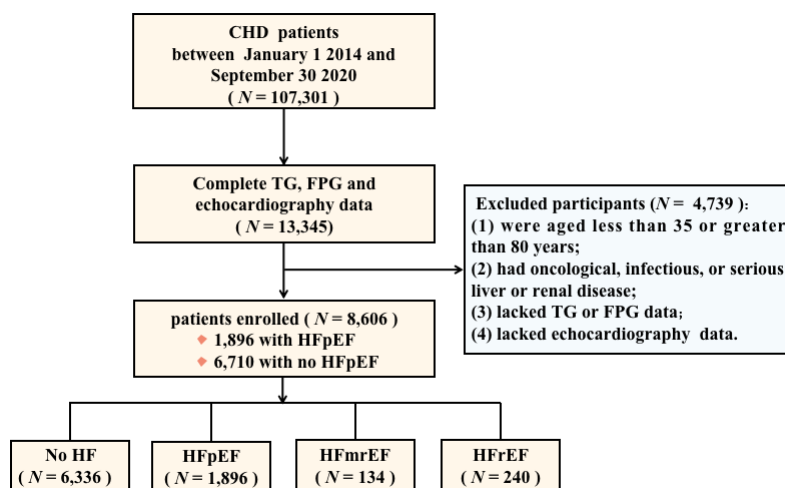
CHD patients
between January 1 2014 and
September 30 2020
( $N$ = 107,301 )

Complete TG, FPG and
echocardiography data
( $N$ = 13,345)

Excluded participants ($N$ = 4,739 ):
(1) were aged less than 35 or greater than 80 years;
(2) had oncological, infectious, or serious liver or renal disease;
(3) lacked TG or FPG data;
(4) lacked echocardiography data.

patients enrolled ( $N$ = 8,606 )
1,896 with HFpEF
6,710 with no HFpEF

No HF
( $N$ = 6,336 )

HFpEF
( $N$ = 1,896 )

HFmrEF
( $N$ = 134 )

HFrEF
( $N$ = 240 )